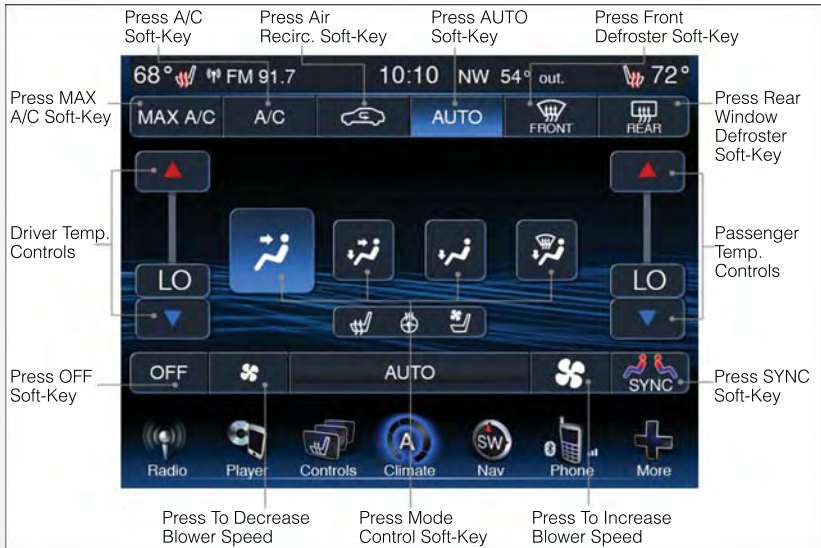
Press A/C Soft-Key

Press Air Recirc. Soft-Key

Press AUTO Soft-Key

Press Front Defroster Soft-Key

68° FM 91.7 10:10 NW 54° out. 72°

Press MAX A/C Soft-Key

MAX A/C

A/C

AUTO

FRONT

REAR

Press Rear Window Defroster Soft-Key

Driver Temp. Controls

LO

LO

Passenger Temp. Controls

Press OFF Soft-Key

OFF

AUTO

SYNC

Press SYNC Soft-Key

Radio

Player

Controls

Climate

SW

Nav

Phone

More

Press To Decrease Blower Speed

Press Mode Control Soft-Key

Press To Increase Blower Speed